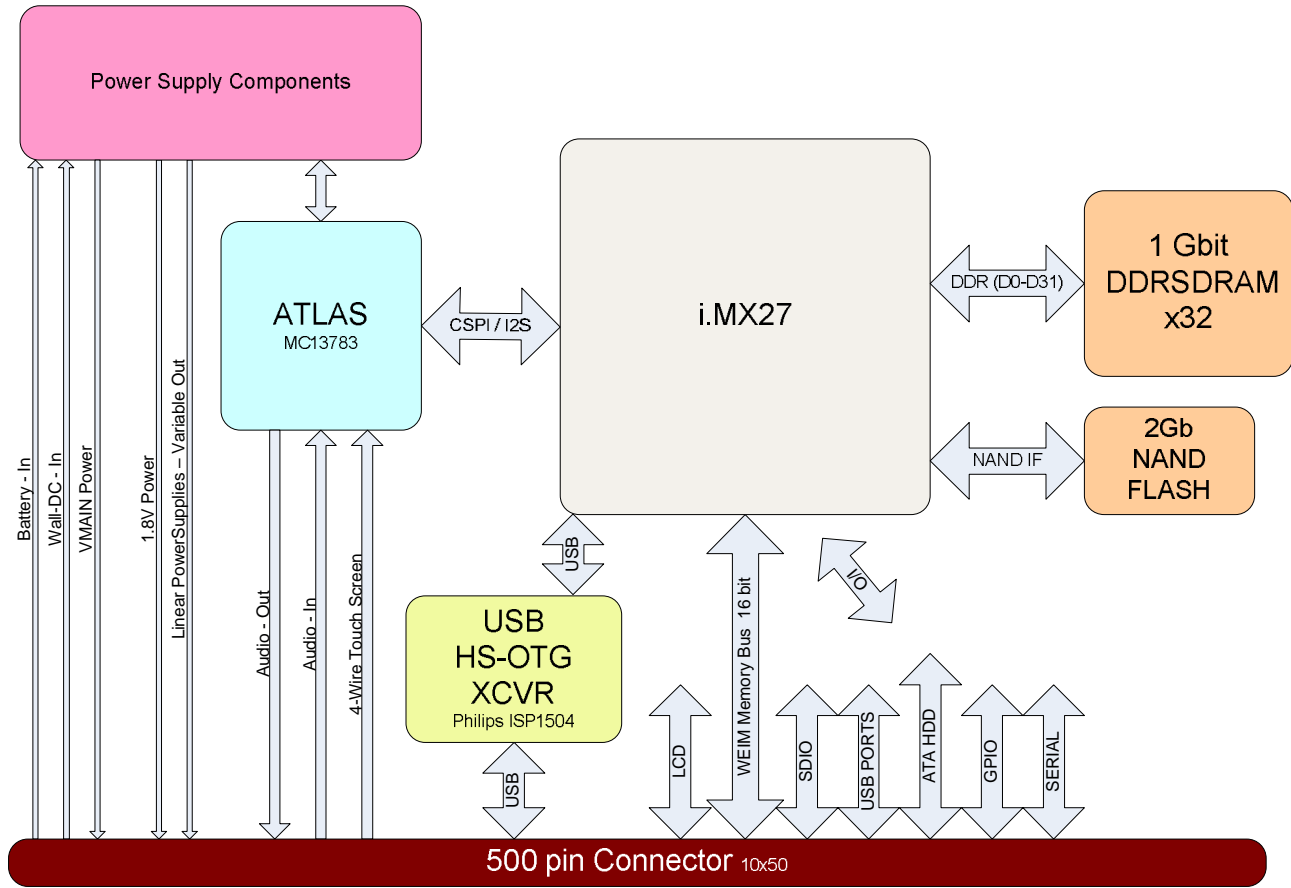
Power Supply Components

Battery - In
Wall-DC - In
VMAIN Power
1.8V Power
Linear PowerSupplies – Variable Out

ATLAS
MC13783

CSPI / I2S

i.MX27

DDR (D0-D31)

1 Gbit
DDRSDRAM
x32

NAND IF

2Gb
NAND
FLASH

Audio - Out
Audio - In
4-Wire Touch Screen

USB

USB
HS-OTG
XCVR
Philips ISP1504

USB

LCD
WEIM Memory Bus 16 bit
I/O
SDIO
USB PORTS
ATA HDD
GPIO
SERIAL

500 pin Connector 10x50